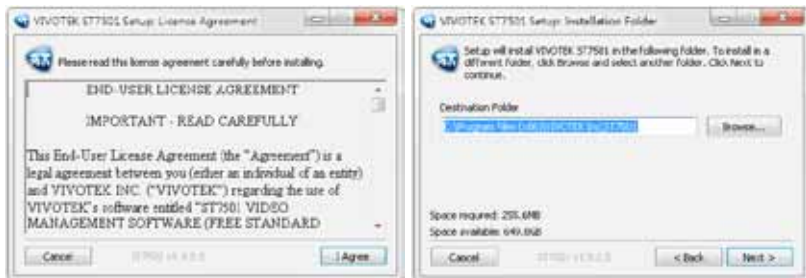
VIVOTEK ST7501 Setup: License Agreement

Please read this license agreement carefully before installing.

END-USER LICENSE AGREEMENT

IMPORTANT - READ CAREFULLY

This End-User License Agreement (the "Agreement") is a legal agreement between you (either an individual of an entity) and VIVOTEK INC. ("VIVOTEK") regarding the use of VIVOTEK's software entitled "ST7501 VIDEO MANAGEMENT SOFTWARE (FREE STANDARD

Cancel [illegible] I Agree

VIVOTEK ST7501 Setup: Installation Folder

Setup will install VIVOTEK ST7501 in the following folder. To install in a different folder, click Browse and select another folder. Click Next to continue.

Destination Folder

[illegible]

Browse...

Space required: 255.6MB
Space available: 649.0GB

Cancel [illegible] < Back Next >